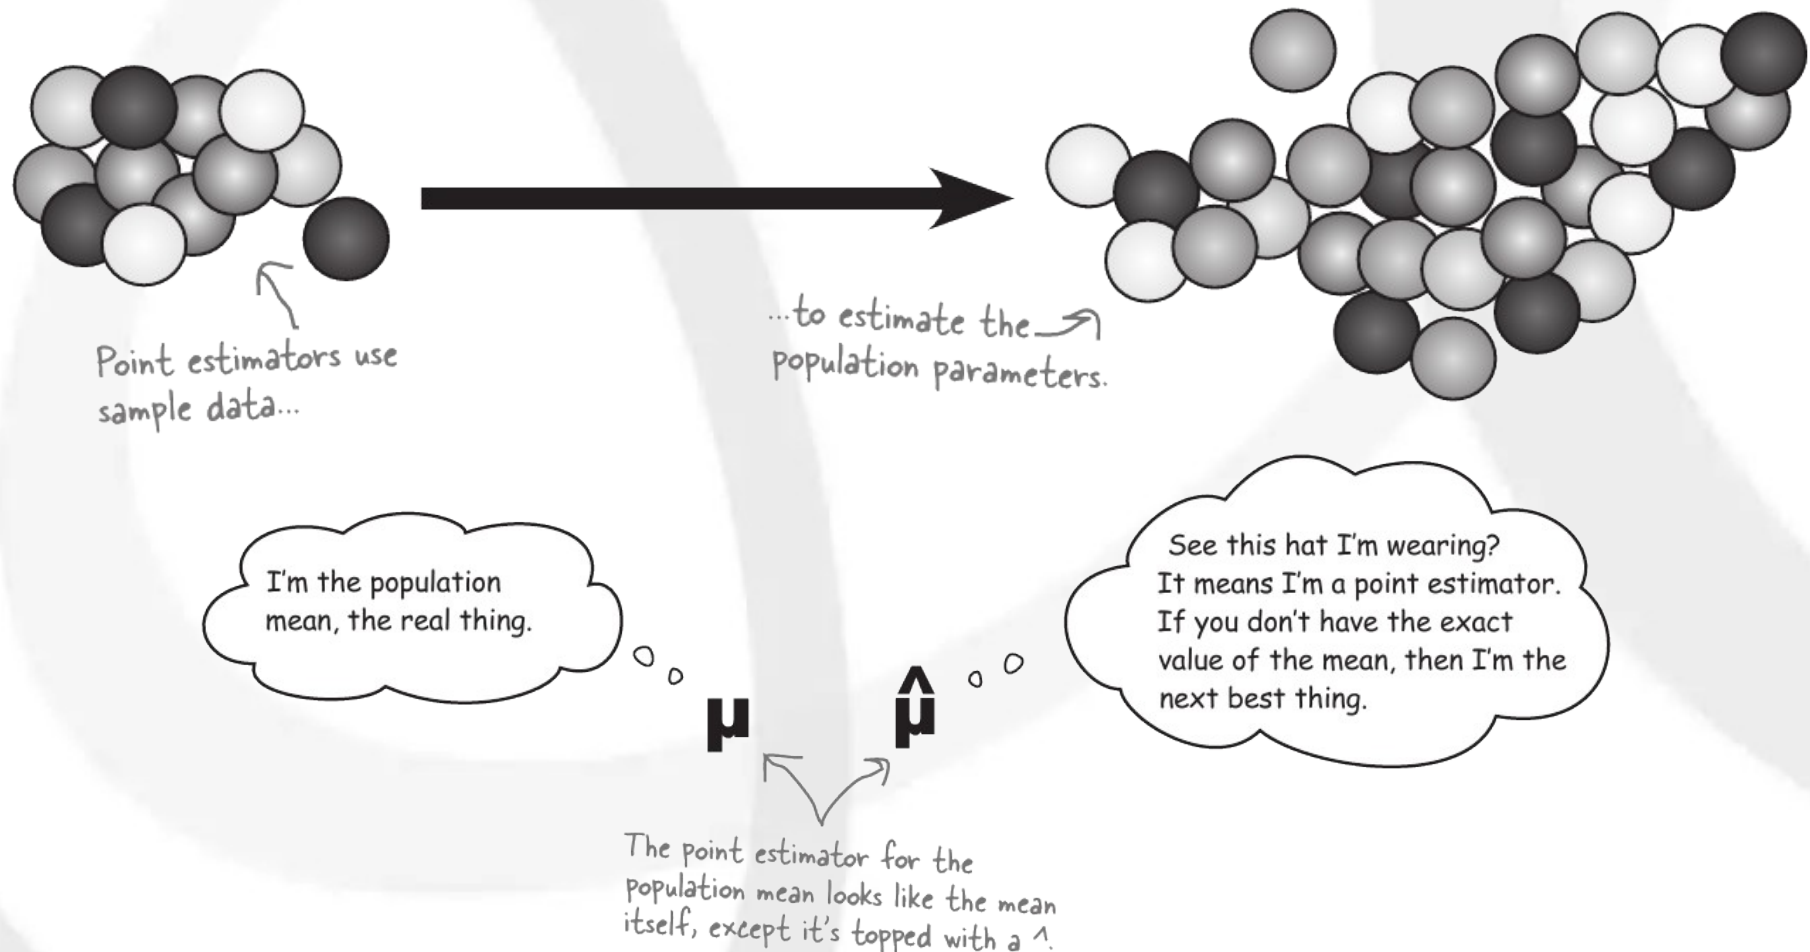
Point estimators use sample data...

...to estimate the population parameters.

I'm the population mean, the real thing.

$\mu$

$\hat{\mu}$

See this hat I'm wearing? It means I'm a point estimator. If you don't have the exact value of the mean, then I'm the next best thing.

The point estimator for the population mean looks like the mean itself, except it's topped with a ^.